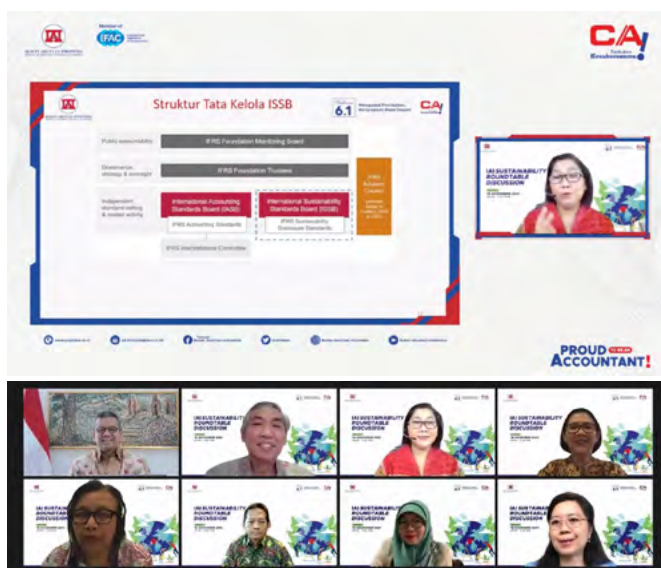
Member of IFAC

CA

Struktur Tata Kelola ISSB

6.1

Public accountability | IFRS Foundation Monitoring Board

Governance, strategy & oversight | IFRS Foundation Trustees

Independent standard-setting & related activity | International Accounting Standards Board (IASB) | International Sustainability Standards Board (ISSB)

IFRS Accounting Standards | IFRS Sustainability Disclosure Standards

IFRS Interpretations Committee

IFRS Advisory Council

IAI SUSTAINABILITY ROUNDTABLE DISCUSSION

PROUD ACCOUNTANT!

IAI SUSTAINABILITY ROUNDTABLE DISCUSSION

IAI SUSTAINABILITY ROUNDTABLE DISCUSSION

IAI SUSTAINABILITY ROUNDTABLE DISCUSSION

IAI SUSTAINABILITY ROUNDTABLE DISCUSSION

IAI SUSTAINABILITY ROUNDTABLE DISCUSSION

IAI SUSTAINABILITY ROUNDTABLE DISCUSSION

IAI SUSTAINABILITY ROUNDTABLE DISCUSSION